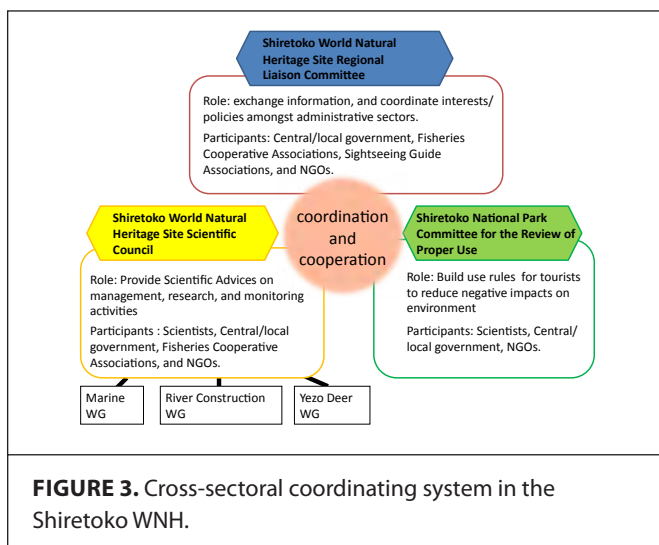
Shiretoko World Natural Heritage Site Regional Liaison Committee

Role: exchange information, and coordinate interests/ policies amongst administrative sectors.

Participants: Central/local government, Fisheries Cooperative Associations, Sightseeing Guide Associations, and NGOs.

Shiretoko World Natural Heritage Site Scientific Council

Role: Provide Scientific Advices on management, research, and monitoring activities

Participants : Scientists, Central/local government, Fisheries Cooperative Associations, and NGOs.

coordination and cooperation

Shiretoko National Park Committee for the Review of Proper Use

Role: Build use rules for tourists to reduce negative impacts on environment

Participants: Scientists, Central/ local government, NGOs.

Marine WG

River Construction WG

Yezo Deer WG

FIGURE 3. Cross-sectoral coordinating system in the Shiretoko WNH.